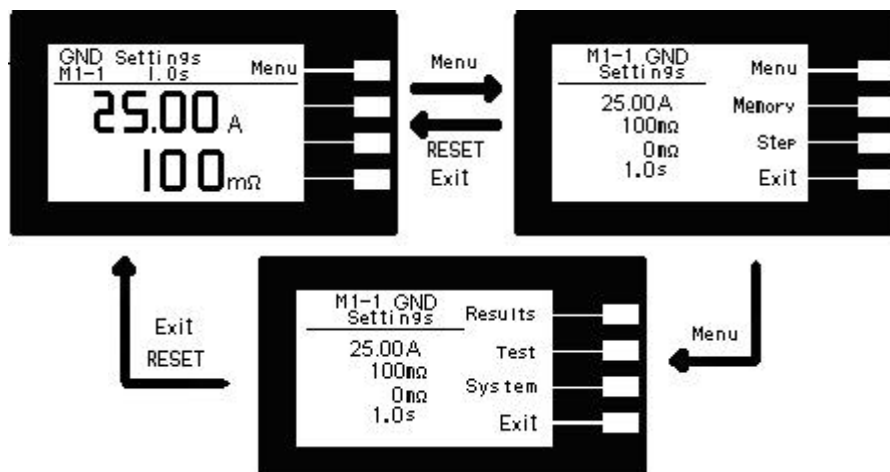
GND Settings
M1-1 1.0s
Menu
25.00 A
100 mΩ

Menu

RESET
Exit

M1-1 GND
Settings
Menu
25.00A
Memory
100mΩ
Step
0mΩ
1.0s
Exit

Exit
RESET

M1-1 GND
Settings
Results
25.00A
Test
100mΩ
System
0mΩ
1.0s
Exit

Menu